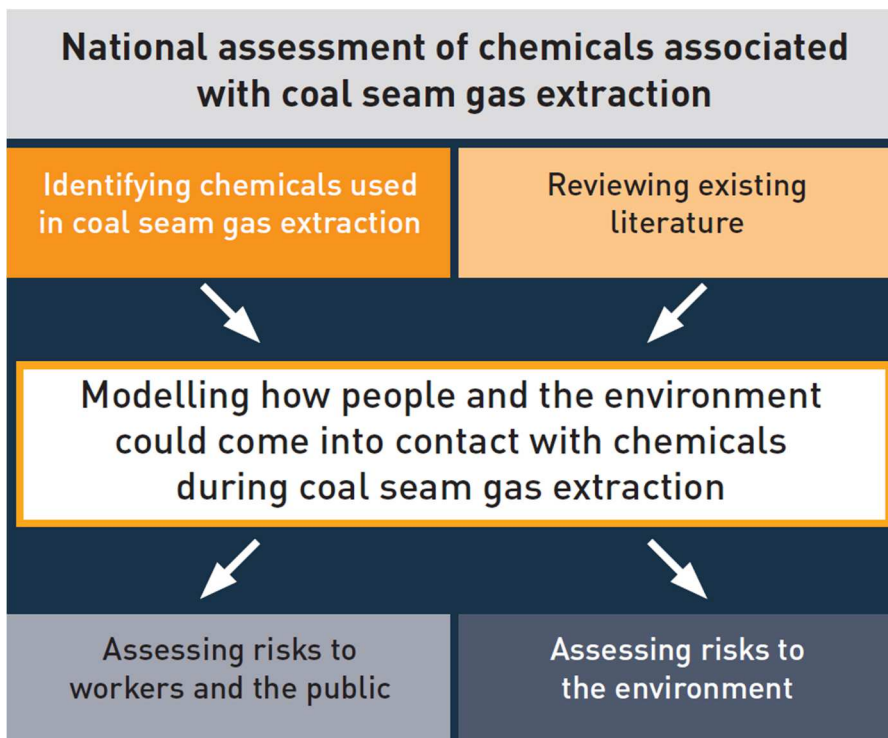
National assessment of chemicals associated with coal seam gas extraction

Identifying chemicals used in coal seam gas extraction

Reviewing existing literature

Modelling how people and the environment could come into contact with chemicals during coal seam gas extraction

Assessing risks to workers and the public

Assessing risks to the environment